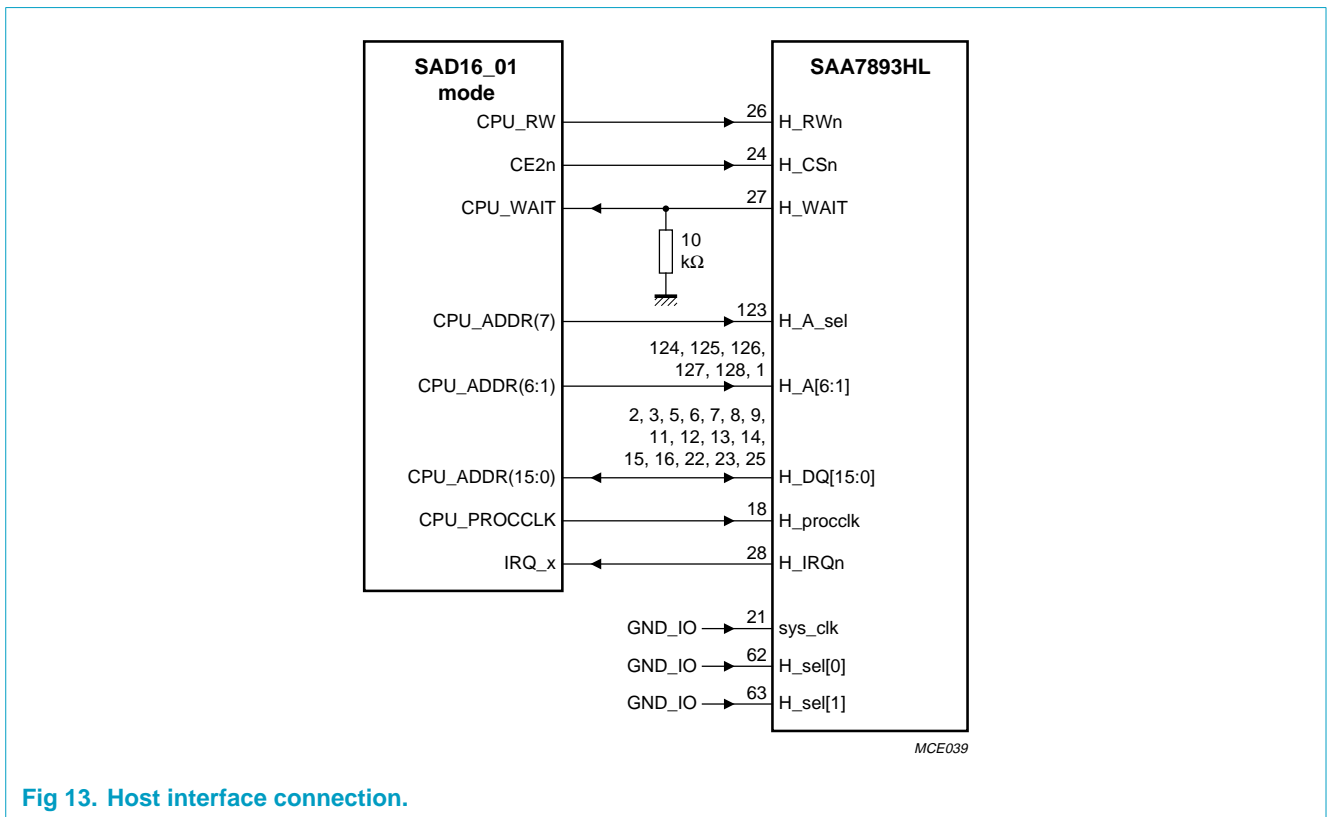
SAD16_01 mode

CPU_RW
CE2n
CPU_WAIT
CPU_ADDR(7)
CPU_ADDR(6:1)
CPU_ADDR(15:0)
CPU_PROCCLK
IRQ_x

10 kΩ

SAA7893HL

26
H_RWn
24
H_CSn
27
H_WAIT
123
H_A_sel
124, 125, 126, 127, 128, 1
H_A[6:1]
2, 3, 5, 6, 7, 8, 9, 11, 12, 13, 14, 15, 16, 22, 23, 25
H_DQ[15:0]
18
H_procclk
28
H_IRQn

GND_IO
21
sys_clk
GND_IO
62
H_sel[0]
GND_IO
63
H_sel[1]

MCE039

Fig 13. Host interface connection.